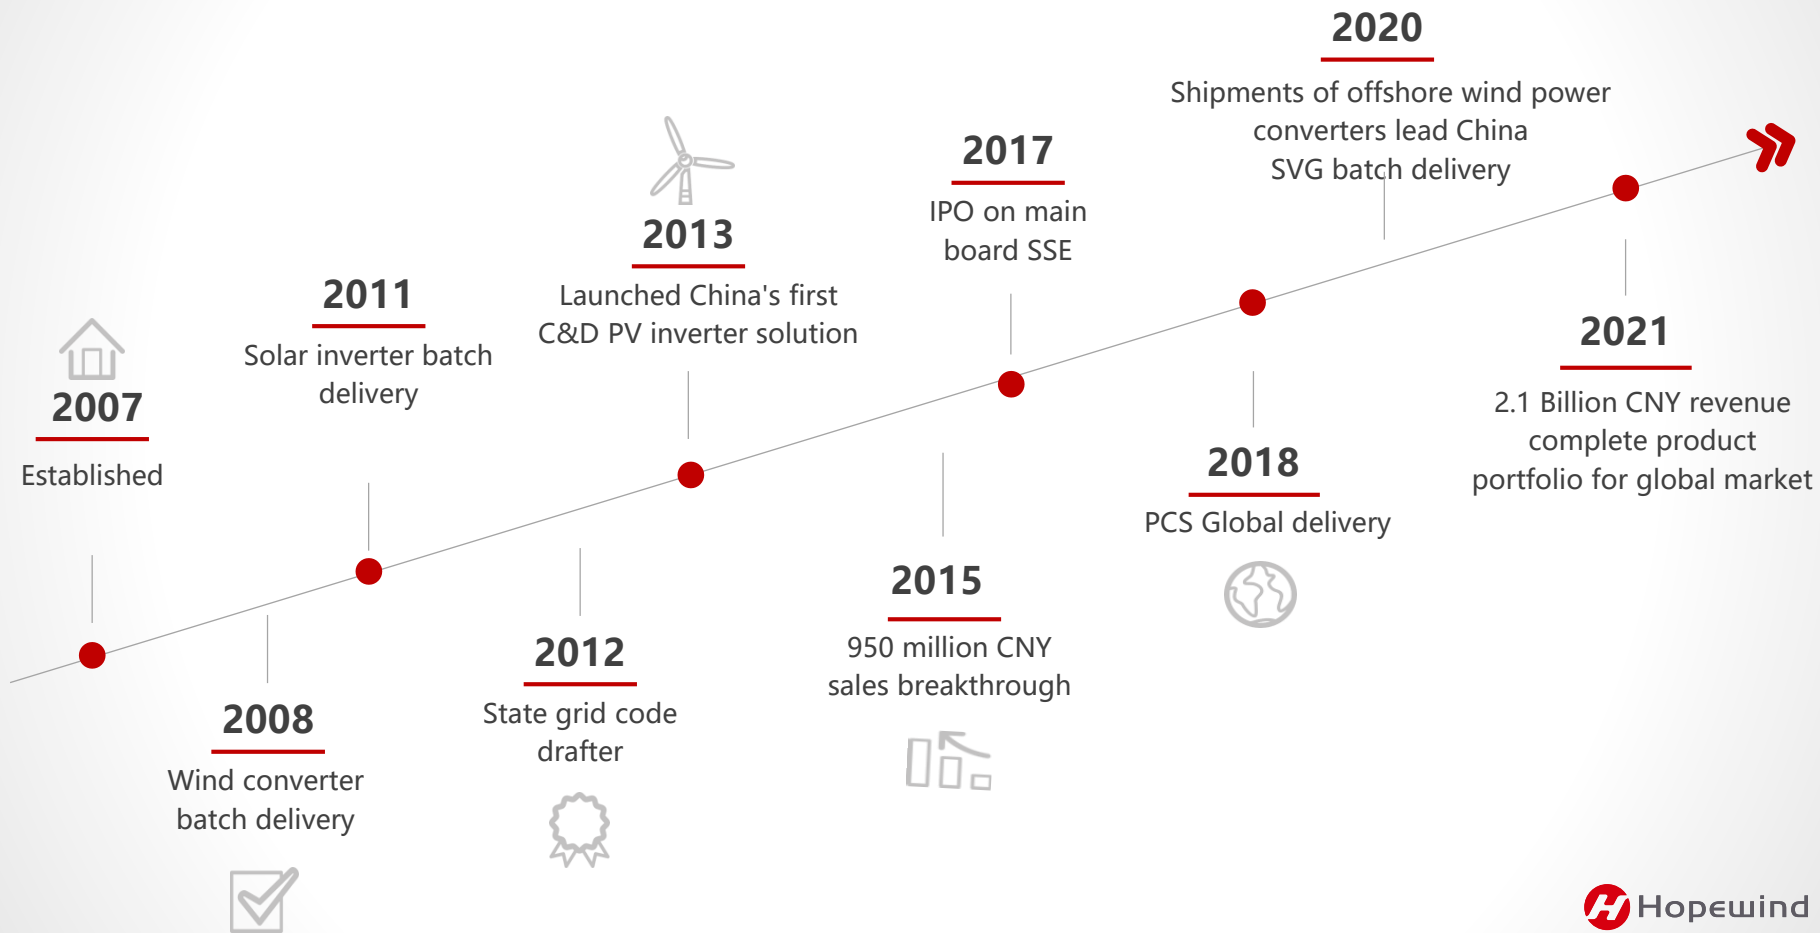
2020
Shipments of offshore wind power converters lead China
SVG batch delivery

2017
IPO on main board SSE

2013
Launched China's first C&D PV inverter solution

2011
Solar inverter batch delivery

2007
Established

2021
2.1 Billion CNY revenue complete product portfolio for global market

2018
PCS Global delivery

2015
950 million CNY sales breakthrough

2012
State grid code drafter

2008
Wind converter batch delivery

Hopewind